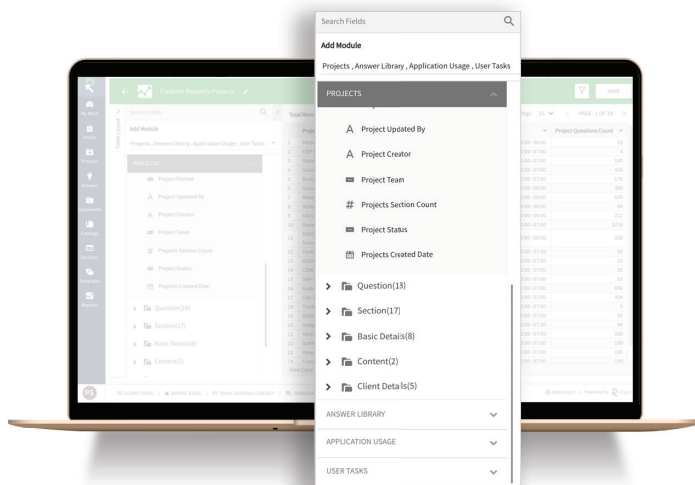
Search Fields

Add Module

Projects , Answer Library , Application Usage , User Tasks

PROJECTS

Project Updated By

Project Creator

Project Team

Projects Section Count

Project Status

Projects Created Date

Question(18)

Section(17)

Basic Details(8)

Content(2)

Client Details(5)

ANSWER LIBRARY

APPLICATION USAGE

USER TASKS

Custom Reports Projects

SAVE

Search Fields

Add Module

Projects , Answer Library , Application Usage , User Tasks

PROJECTS

Project Partner

Project Updated By

Project Creator

Project Team

Projects Section Count

Project Status

Projects Created Date

Question(18)

Section(17)

Basic Details(8)

Content(2)

Total Rows

Project Questions Count

PAGE 1 OF 19